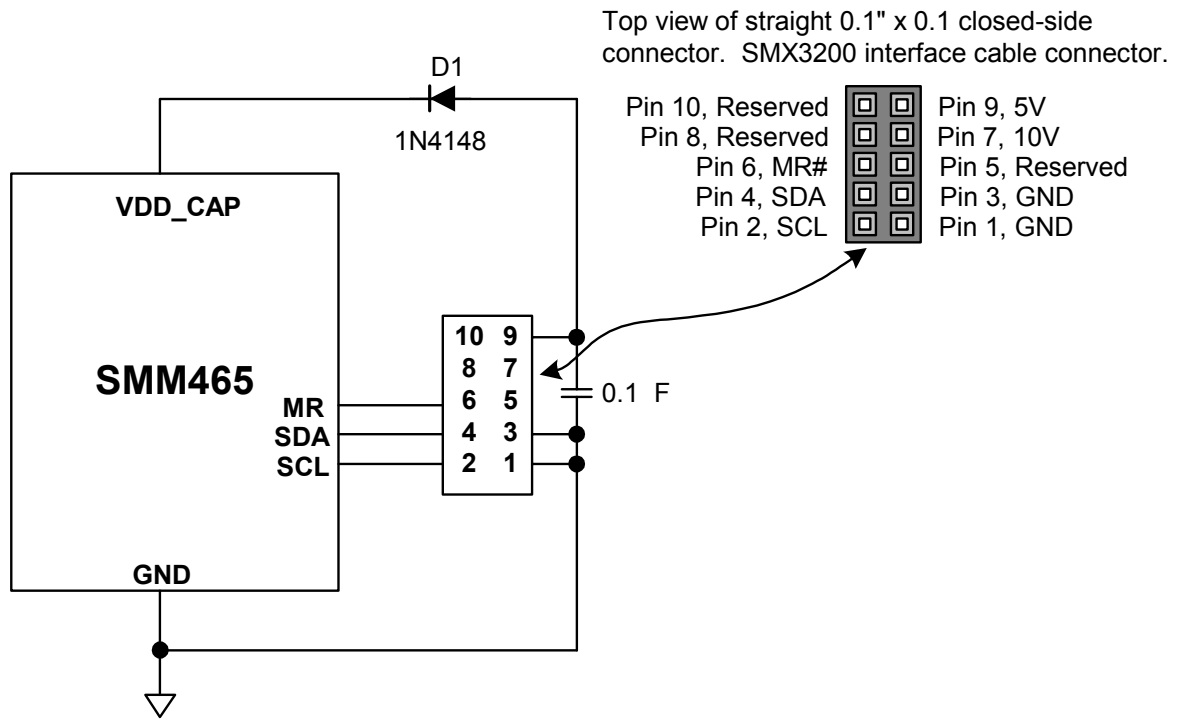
Top view of straight 0.1" x 0.1 closed-side connector. SMX3200 interface cable connector.

Pin 10, Reserved
Pin 8, Reserved
Pin 6, MR#
Pin 4, SDA
Pin 2, SCL

Pin 9, 5V
Pin 7, 10V
Pin 5, Reserved
Pin 3, GND
Pin 1, GND

D1
1N4148

VDD_CAP

SMM465

MR
SDA
SCL

GND

| 10 | 9 |
|---|---|
| 8 | 7 |
| 6 | 5 |
| 4 | 3 |
| 2 | 1 |

0.1 F